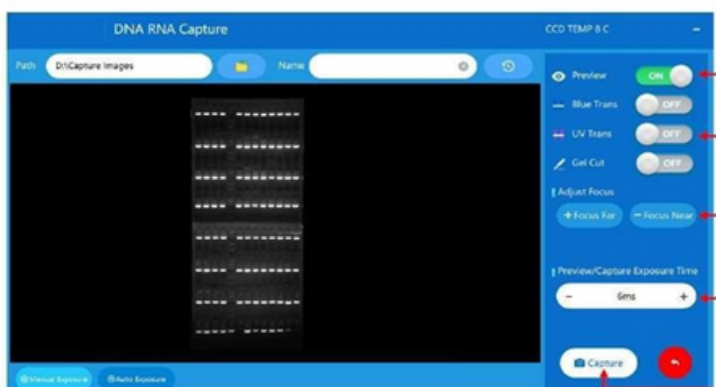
DNA RNA Capture

CCD TEMP 8 C

-

Path D:\Capture Images

Name

Preview ON

Blue Trans OFF

UV Trans OFF

Gel Cut OFF

Adjust Focus

+ Focus Far

− Focus Near

Preview/Capture Exposure Time

−

6ms

+

Capture

Manual Exposure

Auto Exposure